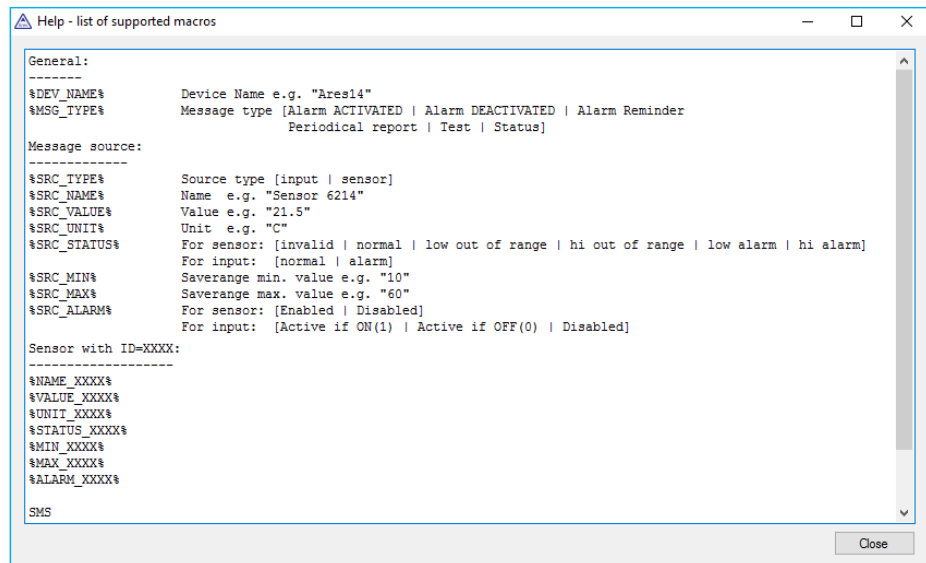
Help - list of supported macros

General:
-------
%DEV_NAME% Device Name e.g. "Ares14"
%MSG_TYPE% Message type [Alarm ACTIVATED | Alarm DEACTIVATED | Alarm Reminder
Periodical report | Test | Status]

Message source:
-------------
%SRC_TYPE% Source type [input | sensor]
%SRC_NAME% Name e.g. "Sensor 6214"
%SRC_VALUE% Value e.g. "21.5"
%SRC_UNIT% Unit e.g. "C"
%SRC_STATUS% For sensor: [invalid | normal | low out of range | hi out of range | low alarm | hi alarm]
For input: [normal | alarm]
%SRC_MIN% Saverange min. value e.g. "10"
%SRC_MAX% Saverange max. value e.g. "60"
%SRC_ALARM% For sensor: [Enabled | Disabled]
For input: [Active if ON(1) | Active if OFF(0) | Disabled]

Sensor with ID=XXXX:
-------------------
%NAME_XXXX%
%VALUE_XXXX%
%UNIT_XXXX%
%STATUS_XXXX%
%MIN_XXXX%
%MAX_XXXX%
%ALARM_XXXX%

SMS

Close